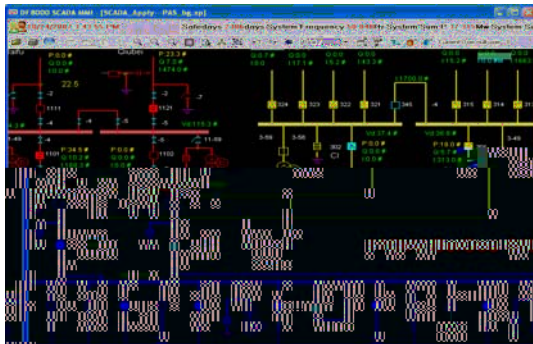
DF 8000 SCADA HMI - [SCADA_Apply - PAS_bg.sp]

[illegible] Safedays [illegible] days System Frequency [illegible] Hz System Time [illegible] System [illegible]

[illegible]fu

Giubei

P:0.0#
Q:0.0#
I:0.0#

P:23.3#
Q:17.2#
I:1474.0#

22.5

1111

1121

1101

1102

P:34.5#
Q:12.2#
I:0.0#

P:0.0#
Q:0.0#
I:0.0#

P:0.0#
Q:0.0#
I:0.0#

324

323

322

321

345

315

314

313

302

P:0.0#

P:18.0#
Q:7.7#
I:1313.0#

3-59

3-58